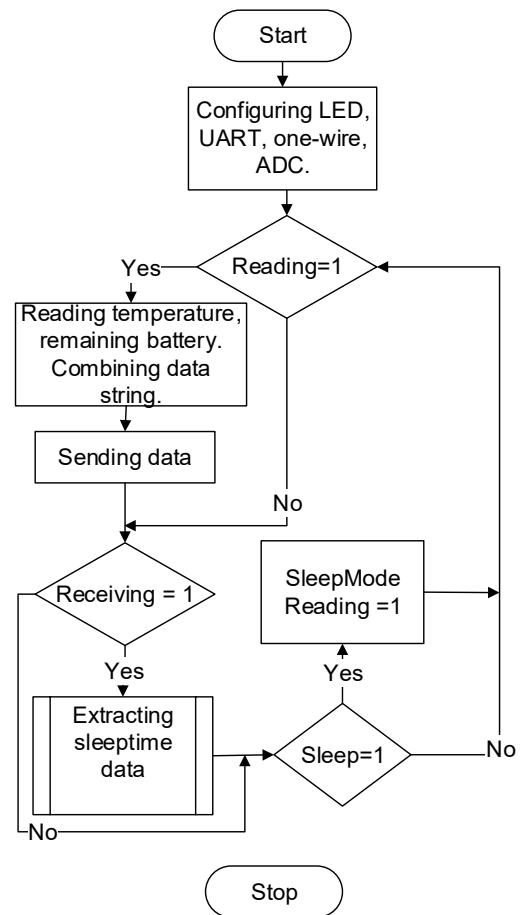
Start

Configuring LED, UART, one-wire, ADC.

Reading=1

Yes

Reading temperature, remaining battery. Combining data string.

Sending data

No

Receiving = 1

SleepMode Reading =1

Yes

Yes

Extracting sleeptime data

Sleep=1

No

No

Stop